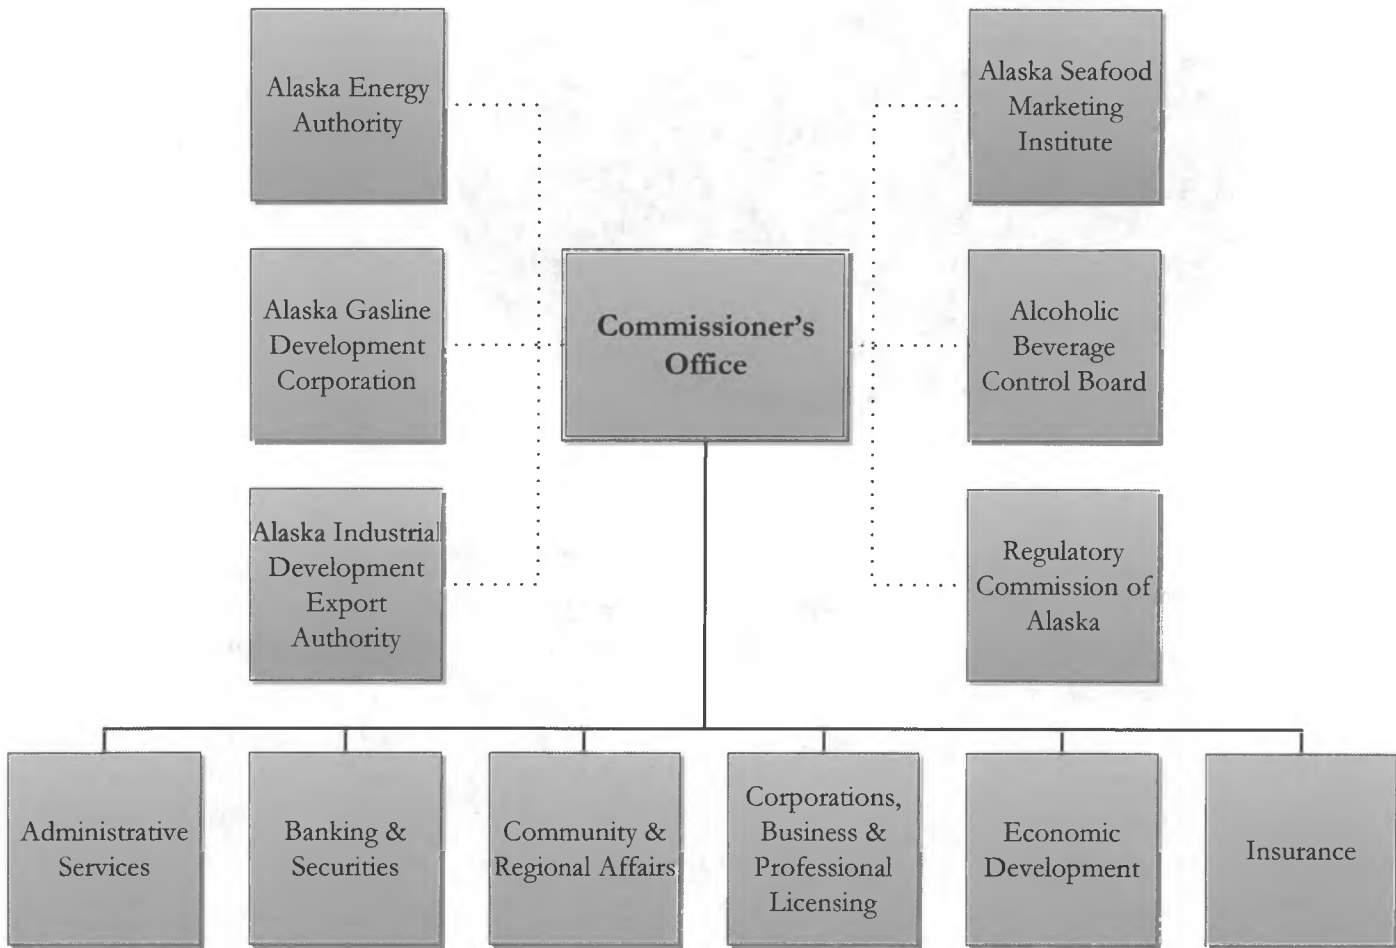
Alaska Energy Authority

Alaska Gasline Development Corporation

Alaska Industrial Development Export Authority

Commissioner's Office

Alaska Seafood Marketing Institute

Alcoholic Beverage Control Board

Regulatory Commission of Alaska

Administrative Services

Banking & Securities

Community & Regional Affairs

Corporations, Business & Professional Licensing

Economic Development

Insurance